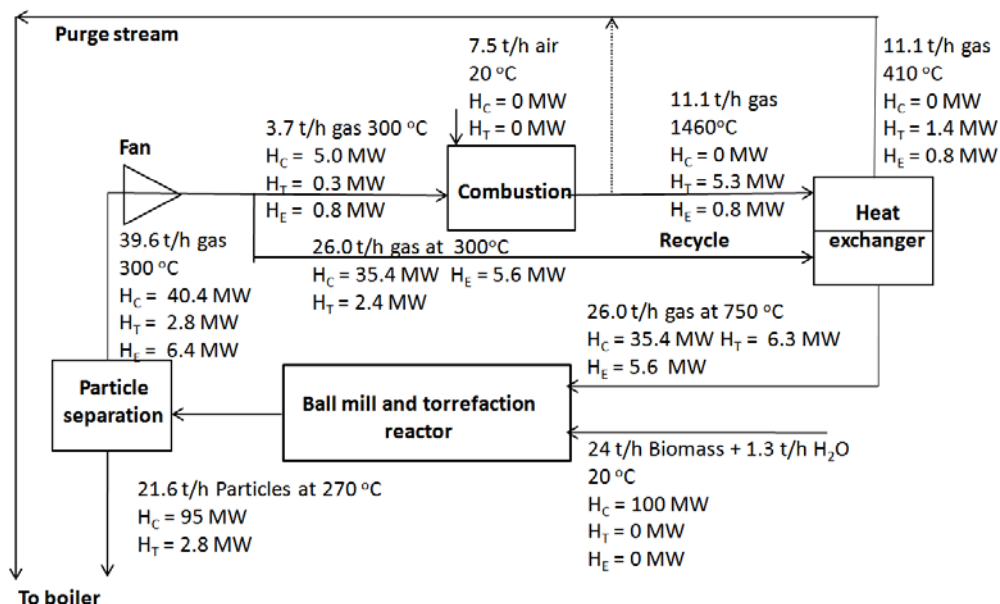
Purge stream

7.5 t/h air
20 °C
$H_C$ = 0 MW
$H_T$ = 0 MW

11.1 t/h gas
410 °C
$H_C$ = 0 MW
$H_T$ = 1.4 MW
$H_E$ = 0.8 MW

Fan

3.7 t/h gas 300 °C
$H_C$ = 5.0 MW
$H_T$ = 0.3 MW
$H_E$ = 0.8 MW

Combustion

11.1 t/h gas
1460°C
$H_C$ = 0 MW
$H_T$ = 5.3 MW
$H_E$ = 0.8 MW

Heat exchanger

39.6 t/h gas
300 °C
$H_C$ = 40.4 MW
$H_T$ = 2.8 MW
$H_E$ = 6.4 MW

26.0 t/h gas at 300°C
$H_C$ = 35.4 MW $H_E$ = 5.6 MW
$H_T$ = 2.4 MW

Recycle

26.0 t/h gas at 750 °C
$H_C$ = 35.4 MW $H_T$ = 6.3 MW
$H_E$ = 5.6 MW

Particle separation

Ball mill and torrefaction reactor

24 t/h Biomass + 1.3 t/h $H_2O$
20 °C
$H_C$ = 100 MW
$H_T$ = 0 MW
$H_E$ = 0 MW

21.6 t/h Particles at 270 °C
$H_C$ = 95 MW
$H_T$ = 2.8 MW

To boiler